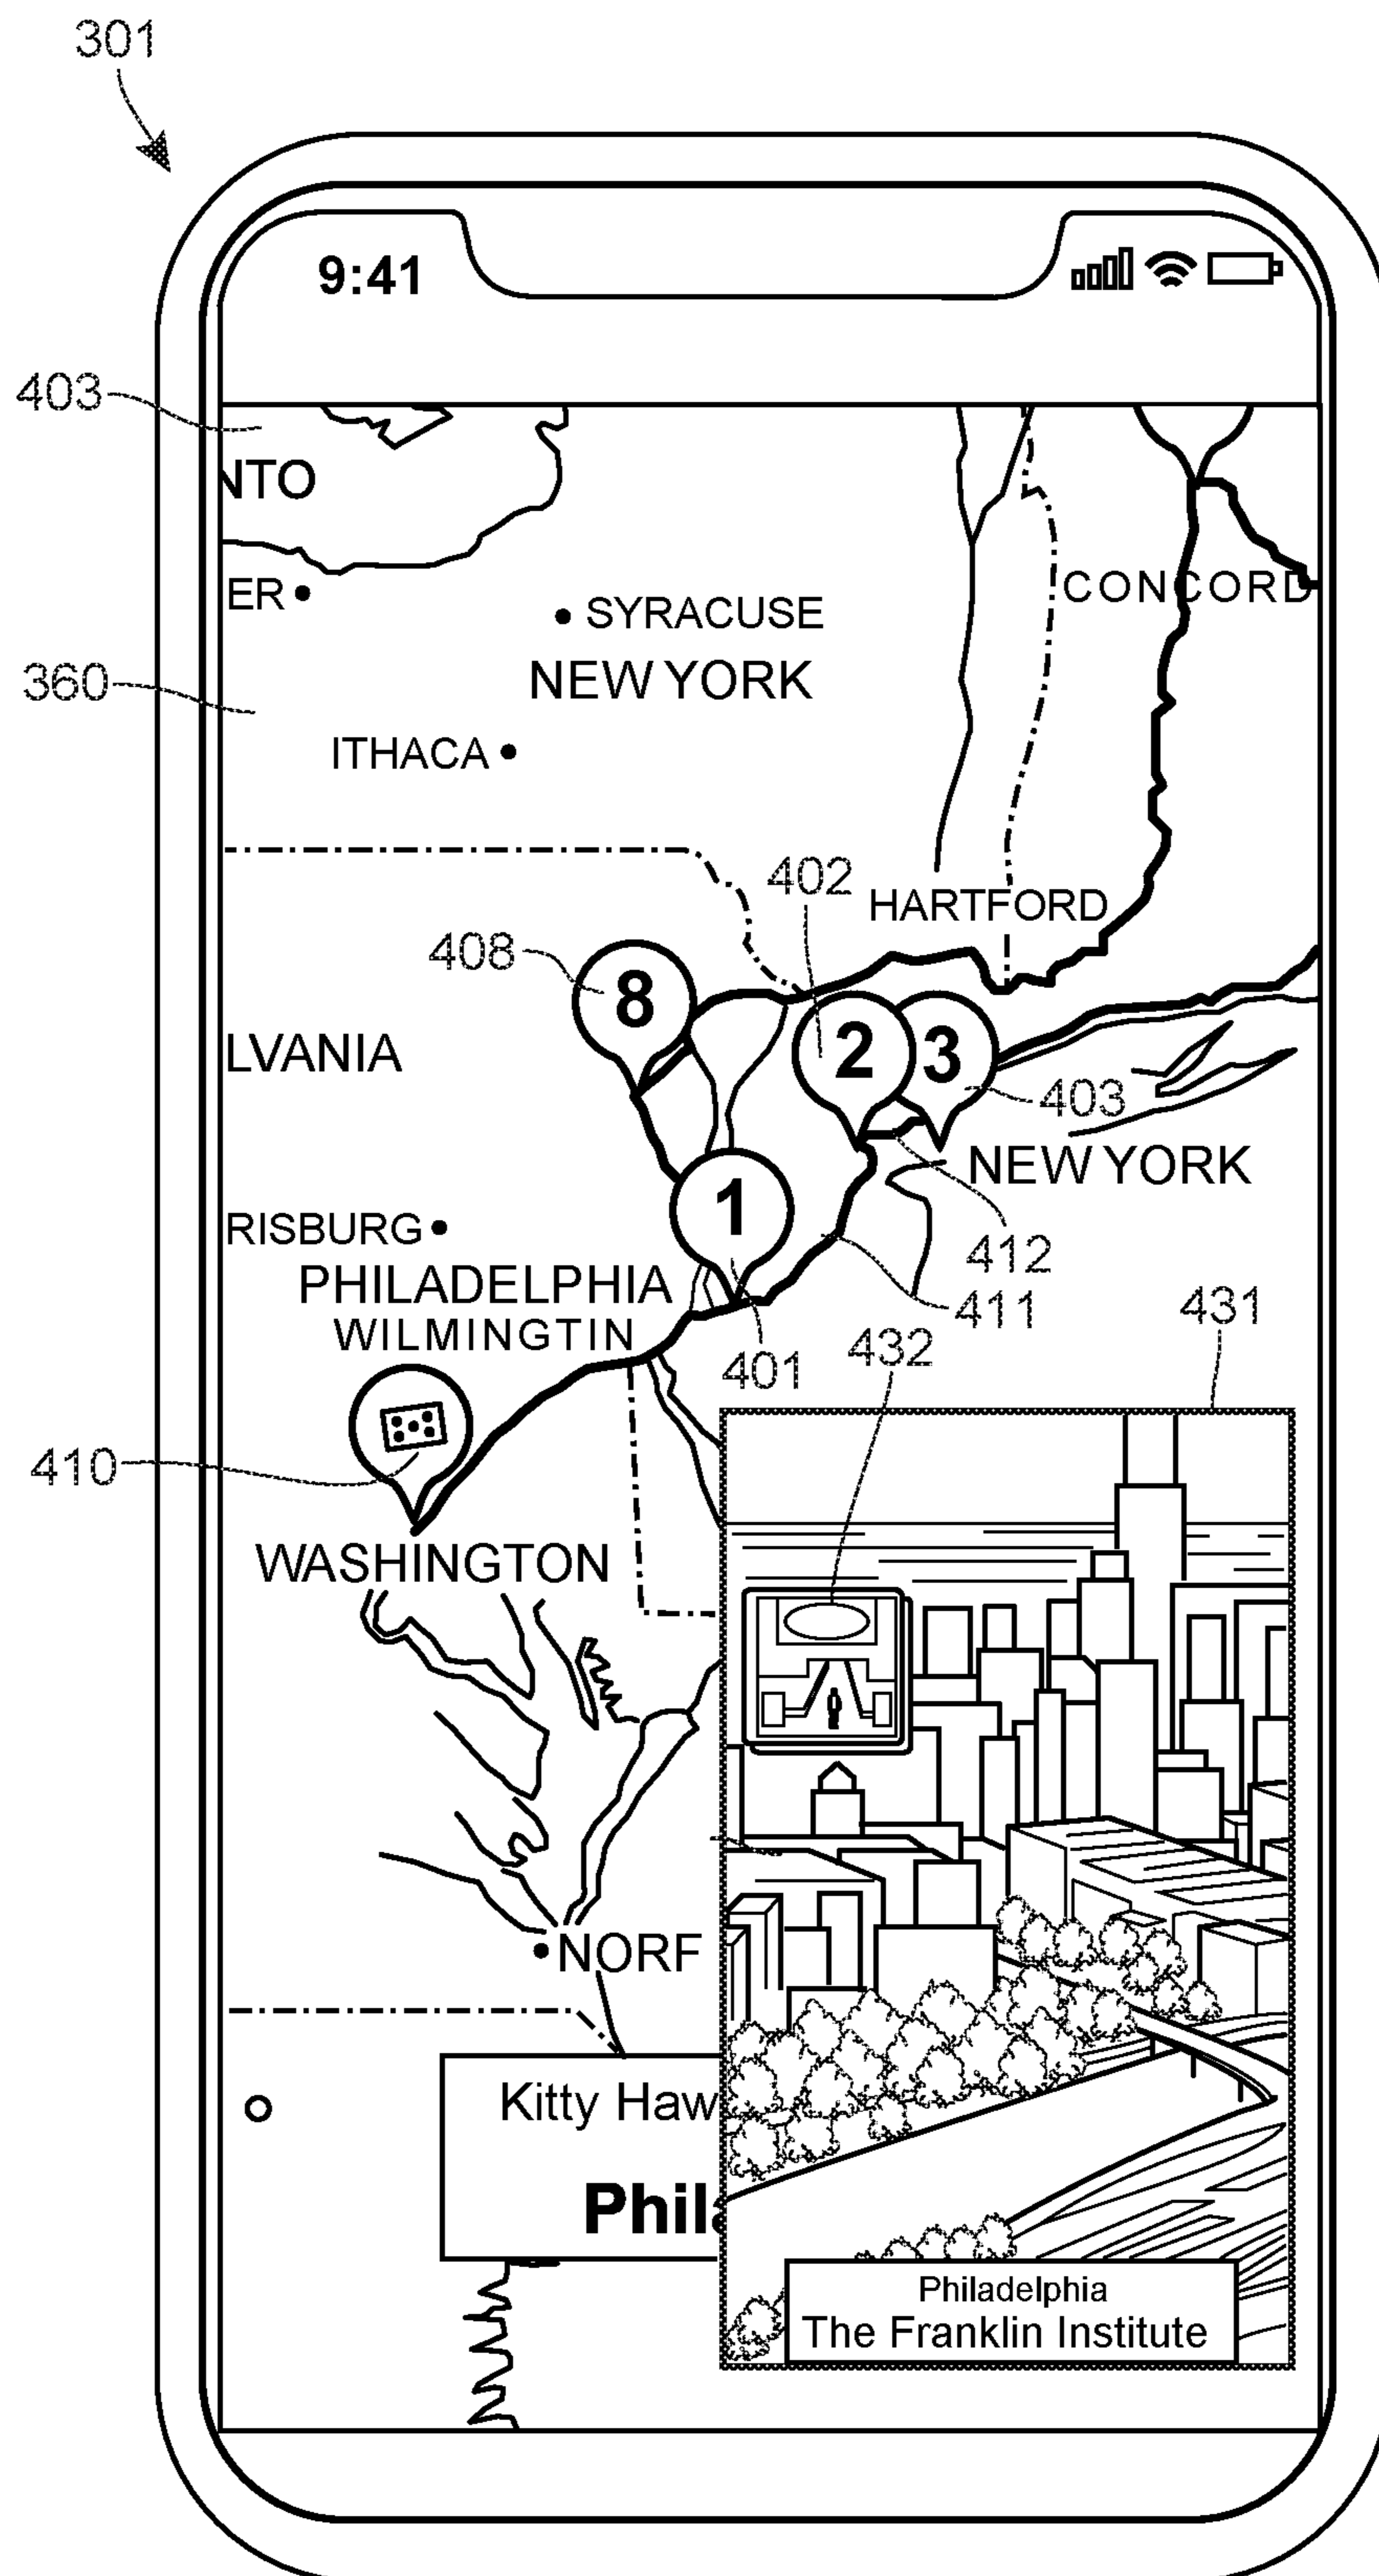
301

9:41

403

NTO

ER

SYRACUSE

NEW YORK

CONCORD

360

ITHACA

402

HARTFORD

408

8

LVANIA

2

3

403

NEW YORK

1

RISBURG

412

PHILADELPHIA

411

WILMINGTIN

431

432

401

410

WASHINGTON

NORF

Kitty Haw

Phil

Philadelphia
The Franklin Institute